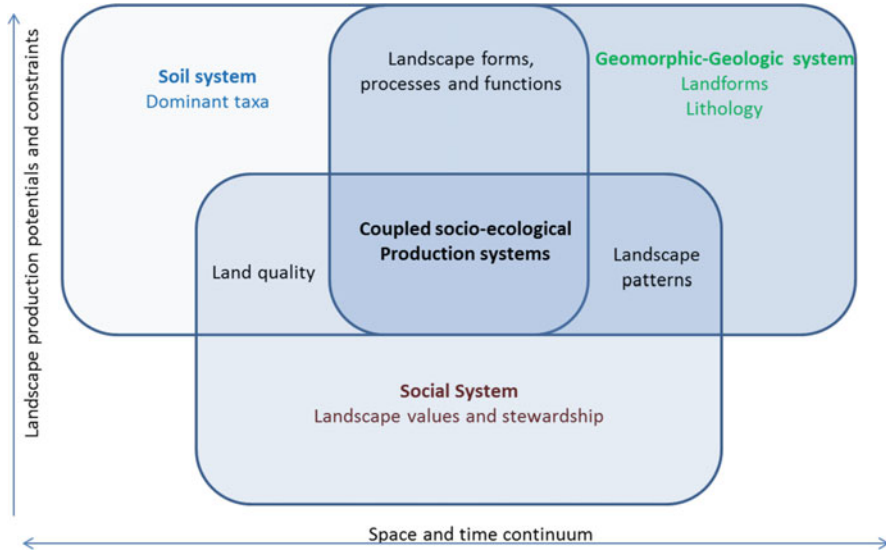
Landscape production potentials and constraints

Soil system
Dominant taxa

Landscape forms, processes and functions

Geomorphic-Geologic system
Landforms
Lithology

Land quality

Coupled socio-ecological Production systems

Landscape patterns

Social System
Landscape values and stewardship

Space and time continuum